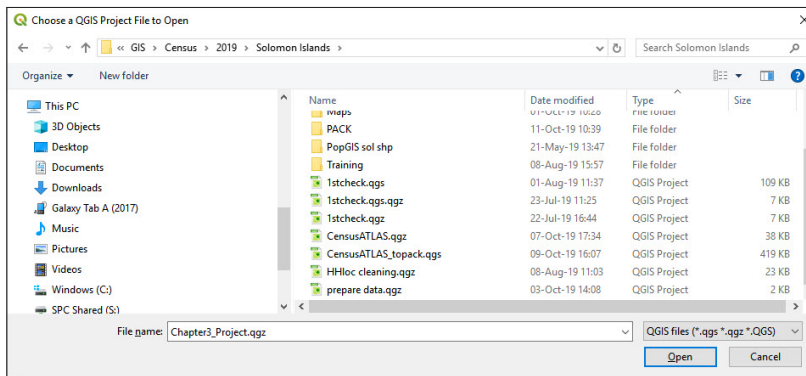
Choose a QGIS Project File to Open

« GIS › Census › 2019 › Solomon Islands ›

Search Solomon Islands

Organize ▾ New folder

This PC
3D Objects
Desktop
Documents
Downloads
Galaxy Tab A (2017)
Music
Pictures
Videos
Windows (C:)
SPC Shared (S:)

| Name | Date modified | Type | Size |
|---|---|---|---|
| Maps | 01-Oct-19 12:05 | File folder | |
| PACK | 11-Oct-19 10:39 | File folder | |
| PopGIS sol shp | 21-May-19 13:47 | File folder | |
| Training | 08-Aug-19 15:57 | File folder | |
| 1stcheck.qgs | 01-Aug-19 11:37 | QGIS Project | 109 KB |
| 1stcheck.qgs.qgz | 23-Jul-19 11:25 | QGIS Project | 7 KB |
| 1stcheck.qgz | 22-Jul-19 16:44 | QGIS Project | 7 KB |
| CensusATLAS.qgz | 07-Oct-19 17:34 | QGIS Project | 38 KB |
| CensusATLAS_topack.qgs | 09-Oct-19 16:07 | QGIS Project | 419 KB |
| HHloc cleaning.qgz | 08-Aug-19 11:03 | QGIS Project | 23 KB |
| prepare data.qgz | 03-Oct-19 14:08 | QGIS Project | 2 KB |

File name: Chapter3_Project.qgz

QGIS files (*.qgs *.qgz *.QGS)

Open Cancel